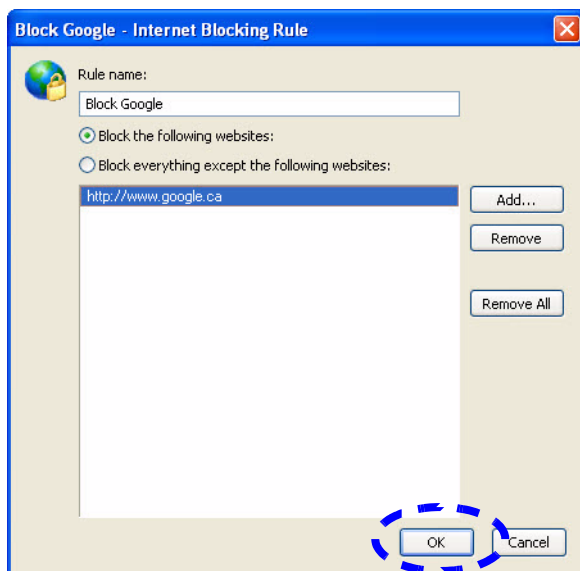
Block Google - Internet Blocking Rule

Rule name:

Block Google

Block the following websites:

Block everything except the following websites:

http://www.google.ca

Add...

Remove

Remove All

OK

Cancel